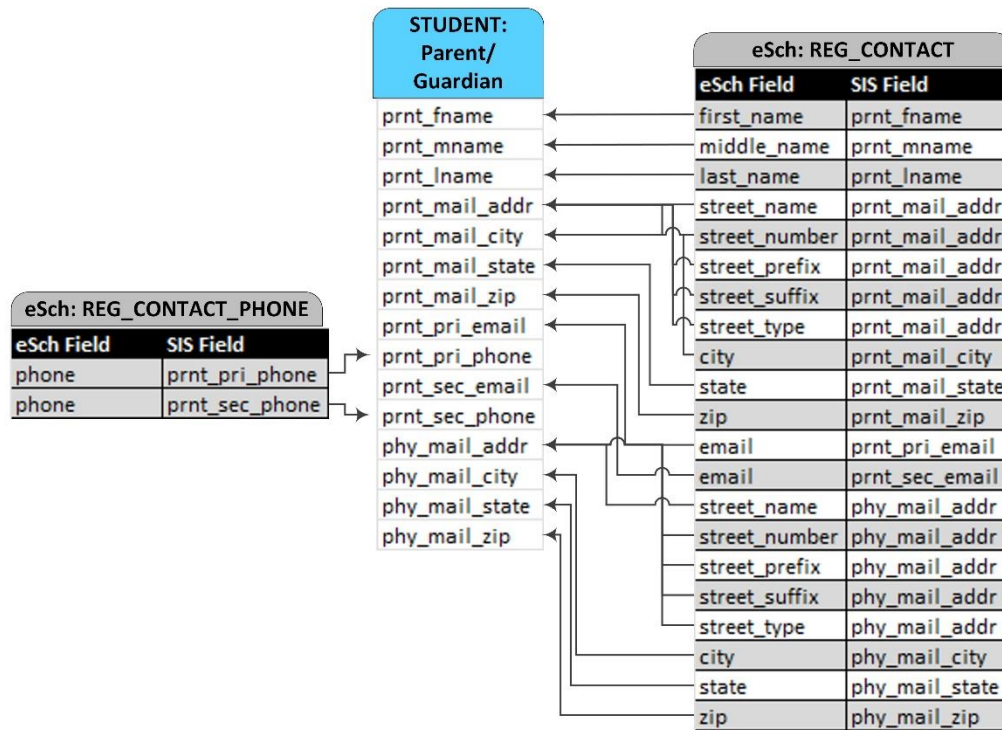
STUDENT: Parent/ Guardian

prnt_fname
prnt_mname
prnt_lname
prnt_mail_addr
prnt_mail_city
prnt_mail_state
prnt_mail_zip
prnt_pri_email
prnt_pri_phone
prnt_sec_email
prnt_sec_phone
phy_mail_addr
phy_mail_city
phy_mail_state
phy_mail_zip

eSch: REG_CONTACT_PHONE

| eSch Field | SIS Field |
|---|---|
| phone | prnt_pri_phone |
| phone | prnt_sec_phone |

eSch: REG_CONTACT

| eSch Field | SIS Field |
|---|---|
| first_name | prnt_fname |
| middle_name | prnt_mname |
| last_name | prnt_lname |
| street_name | prnt_mail_addr |
| street_number | prnt_mail_addr |
| street_prefix | prnt_mail_addr |
| street_suffix | prnt_mail_addr |
| street_type | prnt_mail_addr |
| city | prnt_mail_city |
| state | prnt_mail_state |
| zip | prnt_mail_zip |
| email | prnt_pri_email |
| email | prnt_sec_email |
| street_name | phy_mail_addr |
| street_number | phy_mail_addr |
| street_prefix | phy_mail_addr |
| street_suffix | phy_mail_addr |
| street_type | phy_mail_addr |
| city | phy_mail_city |
| state | phy_mail_state |
| zip | phy_mail_zip |